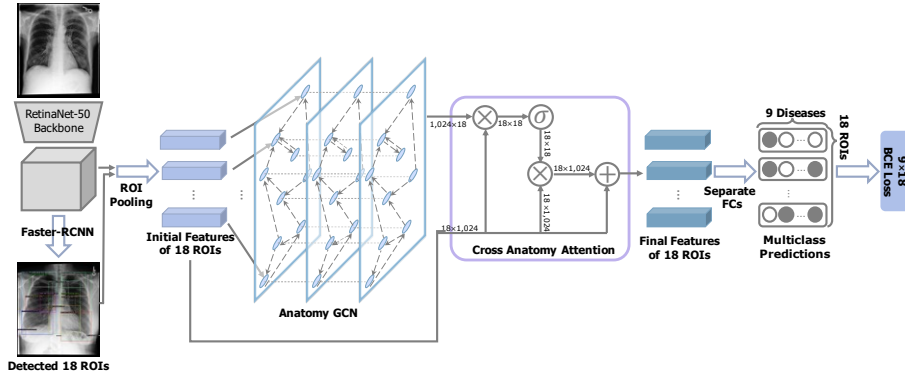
RetinaNet-50 Backbone

Faster-RCNN

Detected 18 ROIs

ROI Pooling

Initial Features of 18 ROIs

Anatomy GCN

1,024×18

18×18

$\sigma$

18×18

18×1,024

18×1,024

18×1,024

Cross Anatomy Attention

Final Features of 18 ROIs

Separate FCs

9 Diseases

18 ROIs

Multiclass Predictions

9×18 BCE Loss